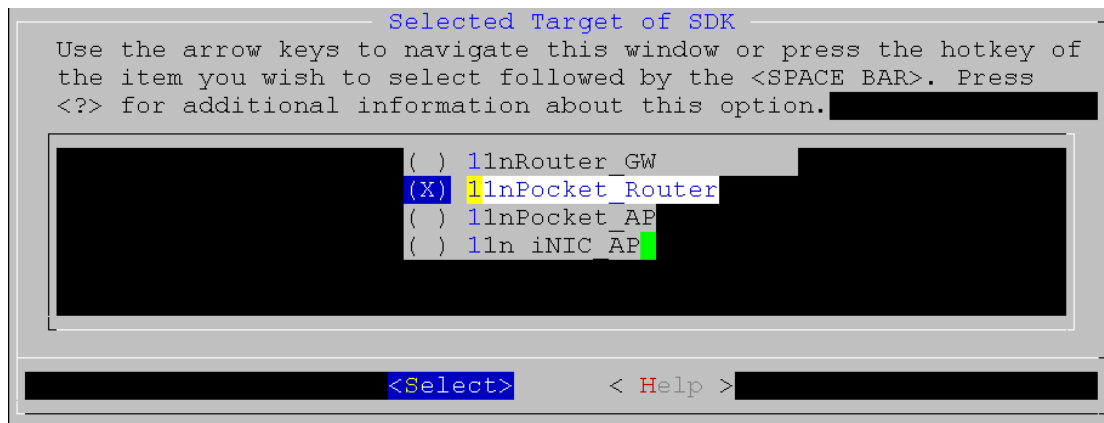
Selected Target of SDK

Use the arrow keys to navigate this window or press the hotkey of the item you wish to select followed by the <SPACE BAR>. Press <?> for additional information about this option.

( ) 11nRouter_GW
(X) 11nPocket_Router
( ) 11nPocket_AP
( ) 11n iNIC_AP

<Select> < Help >